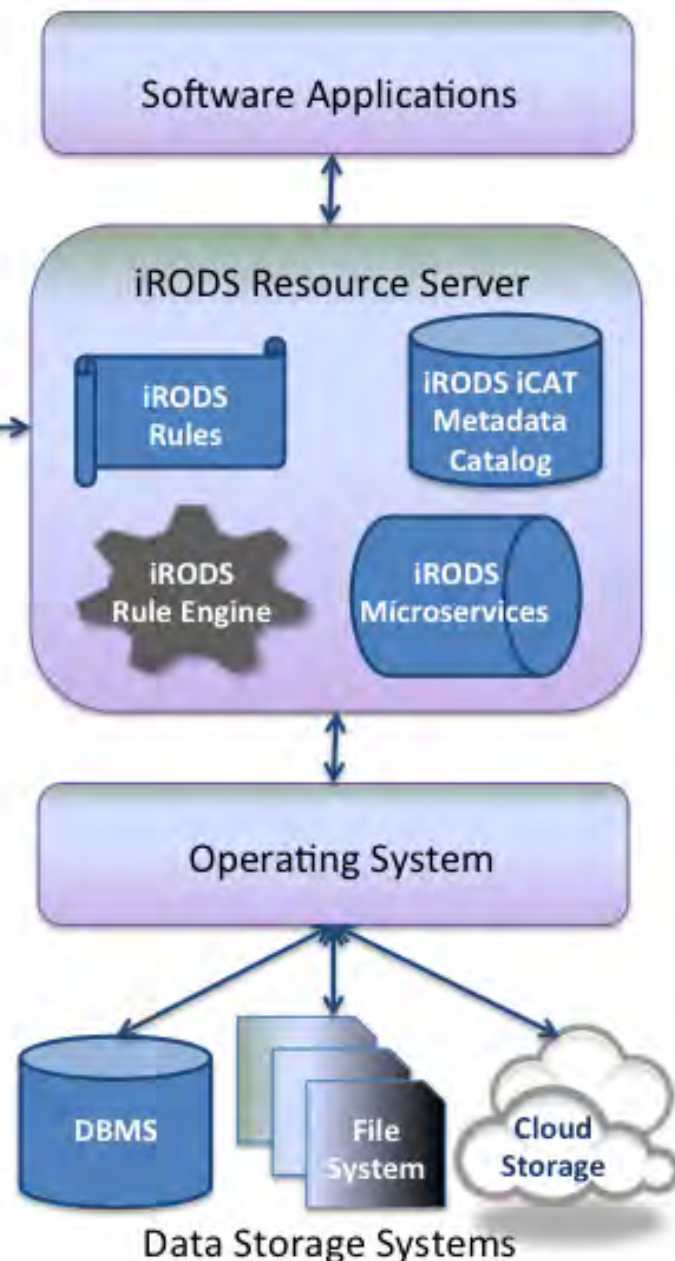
Software Applications

iRODS Resource Server

iRODS Rules

iRODS iCAT Metadata Catalog

iRODS Rule Engine

iRODS Microservices

Operating System

DBMS

File System

Cloud Storage

Data Storage Systems